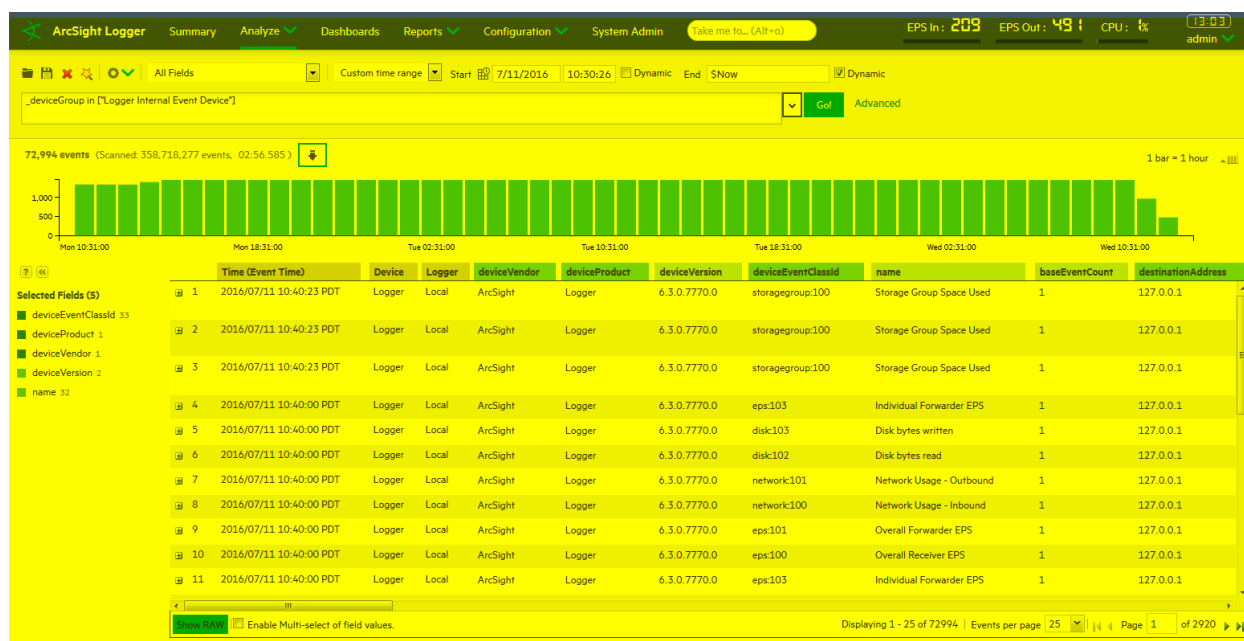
ArcSight Logger Summary Analyze Dashboards Reports Configuration System Admin Take me to... (Alt+o) EPS In: 209 EPS Out: 491 CPU: 1% 13:03 admin

All Fields Custom time range Start 7/11/2016 10:30:26 Dynamic End $Now Dynamic

_deviceGroup in ["Logger Internal Event Device"]

Go! Advanced

72,994 events (Scanned: 358,718,277 events, 02:56.585)

1 bar = 1 hour

1,000
500
0

Mon 10:31:00 Mon 18:31:00 Tue 02:31:00 Tue 10:31:00 Tue 18:31:00 Wed 02:31:00 Wed 10:31:00

Selected Fields (5)
deviceEventClassId 33
deviceProduct 1
deviceVendor 1
deviceVersion 2
name 32

| | Time (Event Time) | Device | Logger | deviceVendor | deviceProduct | deviceVersion | deviceEventClassId | name | baseEventCount | destinationAddress |
|---|---|---|---|---|---|---|---|---|---|---|
| 1 | 2016/07/11 10:40:23 PDT | Logger | Local | ArcSight | Logger | 6.3.0.7770.0 | storagegroup:100 | Storage Group Space Used | 1 | 127.0.0.1 |
| 2 | 2016/07/11 10:40:23 PDT | Logger | Local | ArcSight | Logger | 6.3.0.7770.0 | storagegroup:100 | Storage Group Space Used | 1 | 127.0.0.1 |
| 3 | 2016/07/11 10:40:23 PDT | Logger | Local | ArcSight | Logger | 6.3.0.7770.0 | storagegroup:100 | Storage Group Space Used | 1 | 127.0.0.1 |
| 4 | 2016/07/11 10:40:00 PDT | Logger | Local | ArcSight | Logger | 6.3.0.7770.0 | eps:103 | Individual Forwarder EPS | 1 | 127.0.0.1 |
| 5 | 2016/07/11 10:40:00 PDT | Logger | Local | ArcSight | Logger | 6.3.0.7770.0 | disk:103 | Disk bytes written | 1 | 127.0.0.1 |
| 6 | 2016/07/11 10:40:00 PDT | Logger | Local | ArcSight | Logger | 6.3.0.7770.0 | disk:102 | Disk bytes read | 1 | 127.0.0.1 |
| 7 | 2016/07/11 10:40:00 PDT | Logger | Local | ArcSight | Logger | 6.3.0.7770.0 | network:101 | Network Usage - Outbound | 1 | 127.0.0.1 |
| 8 | 2016/07/11 10:40:00 PDT | Logger | Local | ArcSight | Logger | 6.3.0.7770.0 | network:100 | Network Usage - Inbound | 1 | 127.0.0.1 |
| 9 | 2016/07/11 10:40:00 PDT | Logger | Local | ArcSight | Logger | 6.3.0.7770.0 | eps:101 | Overall Forwarder EPS | 1 | 127.0.0.1 |
| 10 | 2016/07/11 10:40:00 PDT | Logger | Local | ArcSight | Logger | 6.3.0.7770.0 | eps:100 | Overall Receiver EPS | 1 | 127.0.0.1 |
| 11 | 2016/07/11 10:40:00 PDT | Logger | Local | ArcSight | Logger | 6.3.0.7770.0 | eps:103 | Individual Forwarder EPS | 1 | 127.0.0.1 |

Show RAW Enable Multi-select of field values. Displaying 1 - 25 of 72994 Events per page 25 Page 1 of 2920